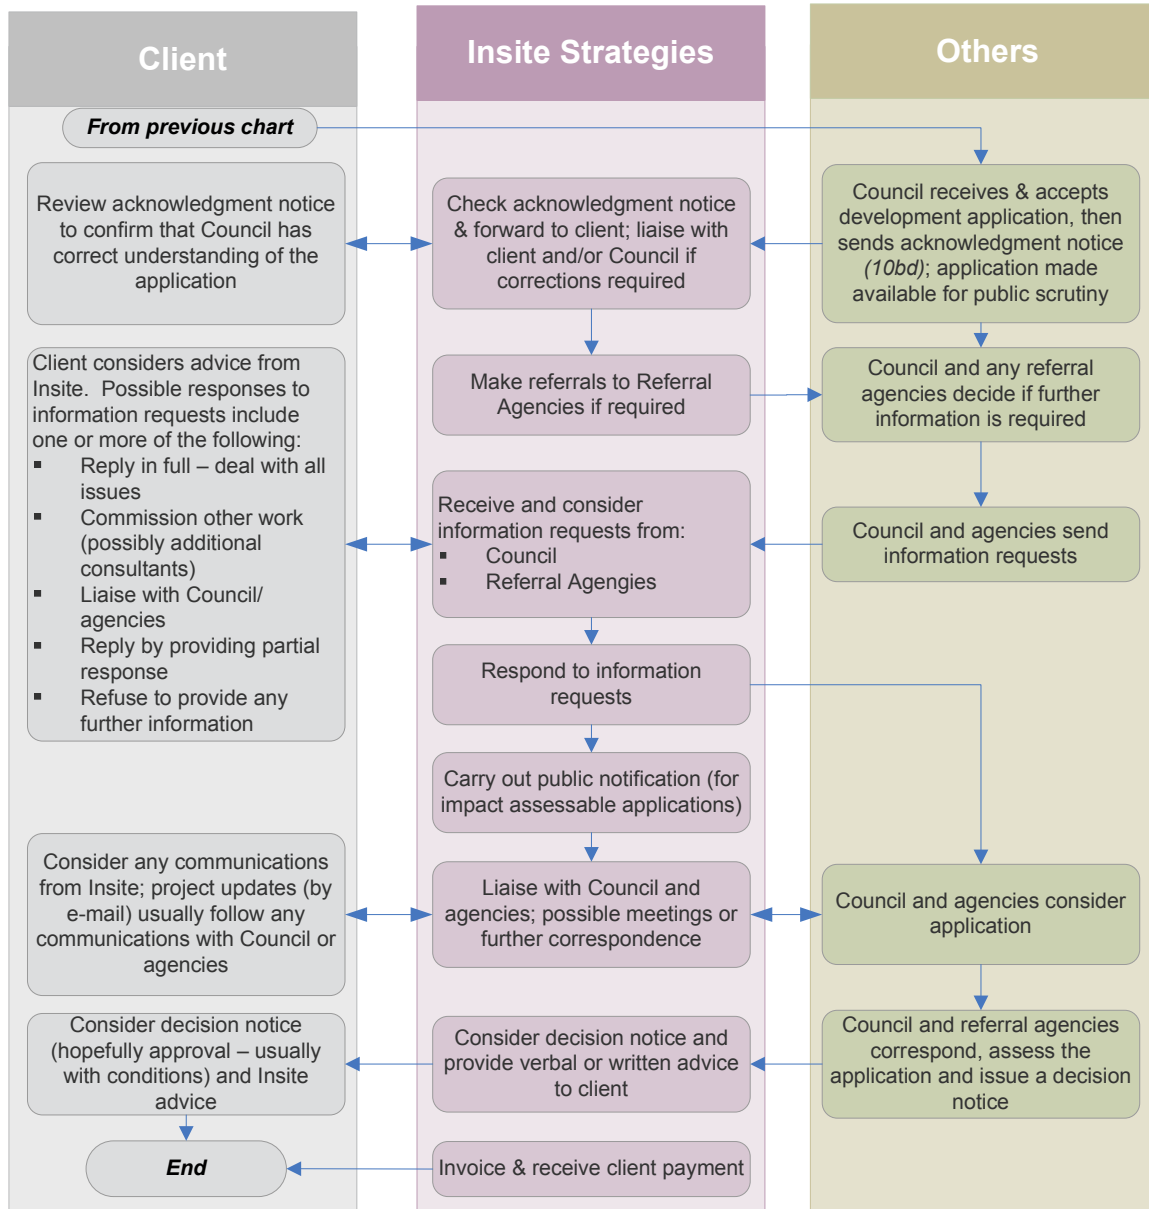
Client

Insite Strategies

Others

From previous chart

Review acknowledgment notice to confirm that Council has correct understanding of the application

Check acknowledgment notice & forward to client; liaise with client and/or Council if corrections required

Council receives & accepts development application, then sends acknowledgment notice *(10bd)*; application made available for public scrutiny

Client considers advice from Insite. Possible responses to information requests include one or more of the following:
- Reply in full – deal with all issues
- Commission other work (possibly additional consultants)
- Liaise with Council/ agencies
- Reply by providing partial response
- Refuse to provide any further information

Make referrals to Referral Agencies if required

Council and any referral agencies decide if further information is required

Receive and consider information requests from:
- Council
- Referral Agengies

Council and agencies send information requests

Respond to information requests

Carry out public notification (for impact assessable applications)

Consider any communications from Insite; project updates (by e-mail) usually follow any communications with Council or agencies

Liaise with Council and agencies; possible meetings or further correspondence

Council and agencies consider application

Consider decision notice (hopefully approval – usually with conditions) and Insite advice

Consider decision notice and provide verbal or written advice to client

Council and referral agencies correspond, assess the application and issue a decision notice

End

Invoice & receive client payment